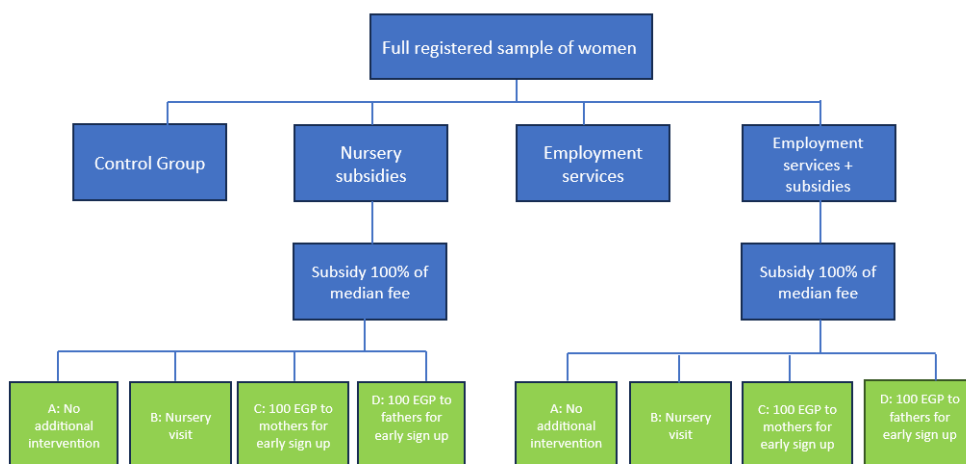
Full registered sample of women

Control Group

Nursery subsidies

Employment services

Employment services + subsidies

Subsidy 100% of median fee

Subsidy 100% of median fee

A: No additional intervention

B: Nursery visit

C: 100 EGP to mothers for early sign up

D: 100 EGP to fathers for early sign up

A: No additional intervention

B: Nursery visit

C: 100 EGP to mothers for early sign up

D: 100 EGP to fathers for early sign up